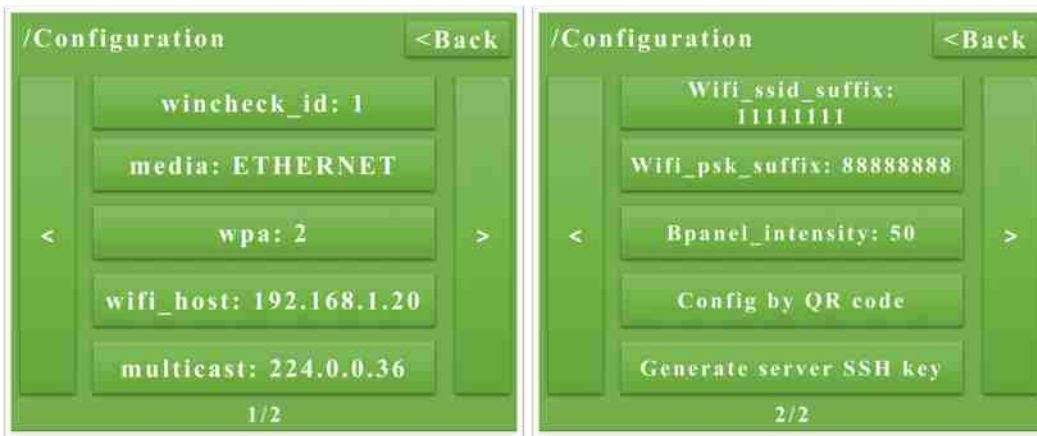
/Configuration

<Back

<

wincheck_id: 1

media: ETHERNET

wpa: 2

wifi_host: 192.168.1.20

multicast: 224.0.0.36

>

1/2

/Configuration

<Back

<

Wifi_ssid_suffix: 11111111

Wifi_psk_suffix: 88888888

Bpanel_intensity: 50

Config by QR code

Generate server SSH key

>

2/2